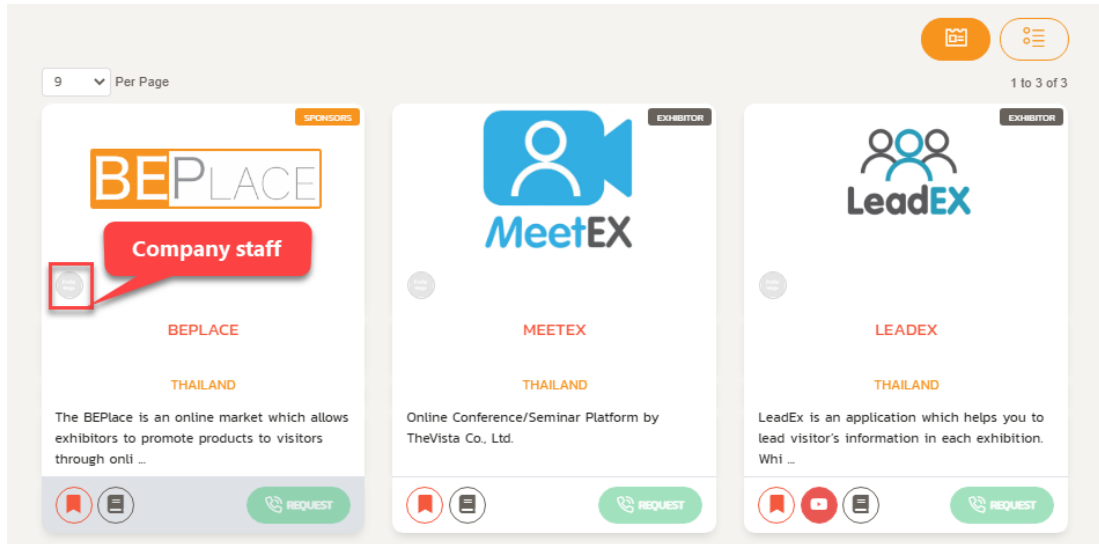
9 Per Page

1 to 3 of 3

SPONSORS

BEPLACE

Company staff

BEPLACE

THAILAND

The BEPlace is an online market which allows exhibitors to promote products to visitors through onli ...

REQUEST

EXHIBITOR

MeetEX

MEETEX

THAILAND

Online Conference/Seminar Platform by TheVista Co., Ltd.

REQUEST

EXHIBITOR

LeadEX

LEADEX

THAILAND

LeadEx is an application which helps you to lead visitor's information in each exhibition. Whi ...

REQUEST